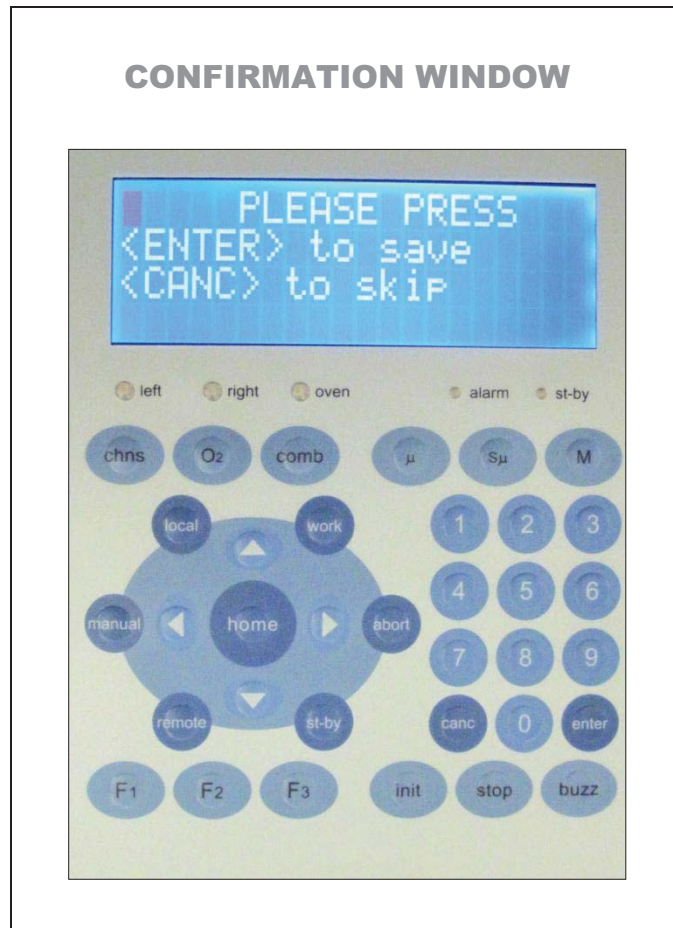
CONFIRMATION WINDOW

PLEASE PRESS
<ENTER> to save
<CANC> to skip

left right oven alarm st-by

chns $O_2$ comb μ Sμ M

local work

1 2 3

4 5 6

manual home abort

7 8 9

remote st-by canc 0 enter

$F_1$ $F_2$ $F_3$ init stop buzz